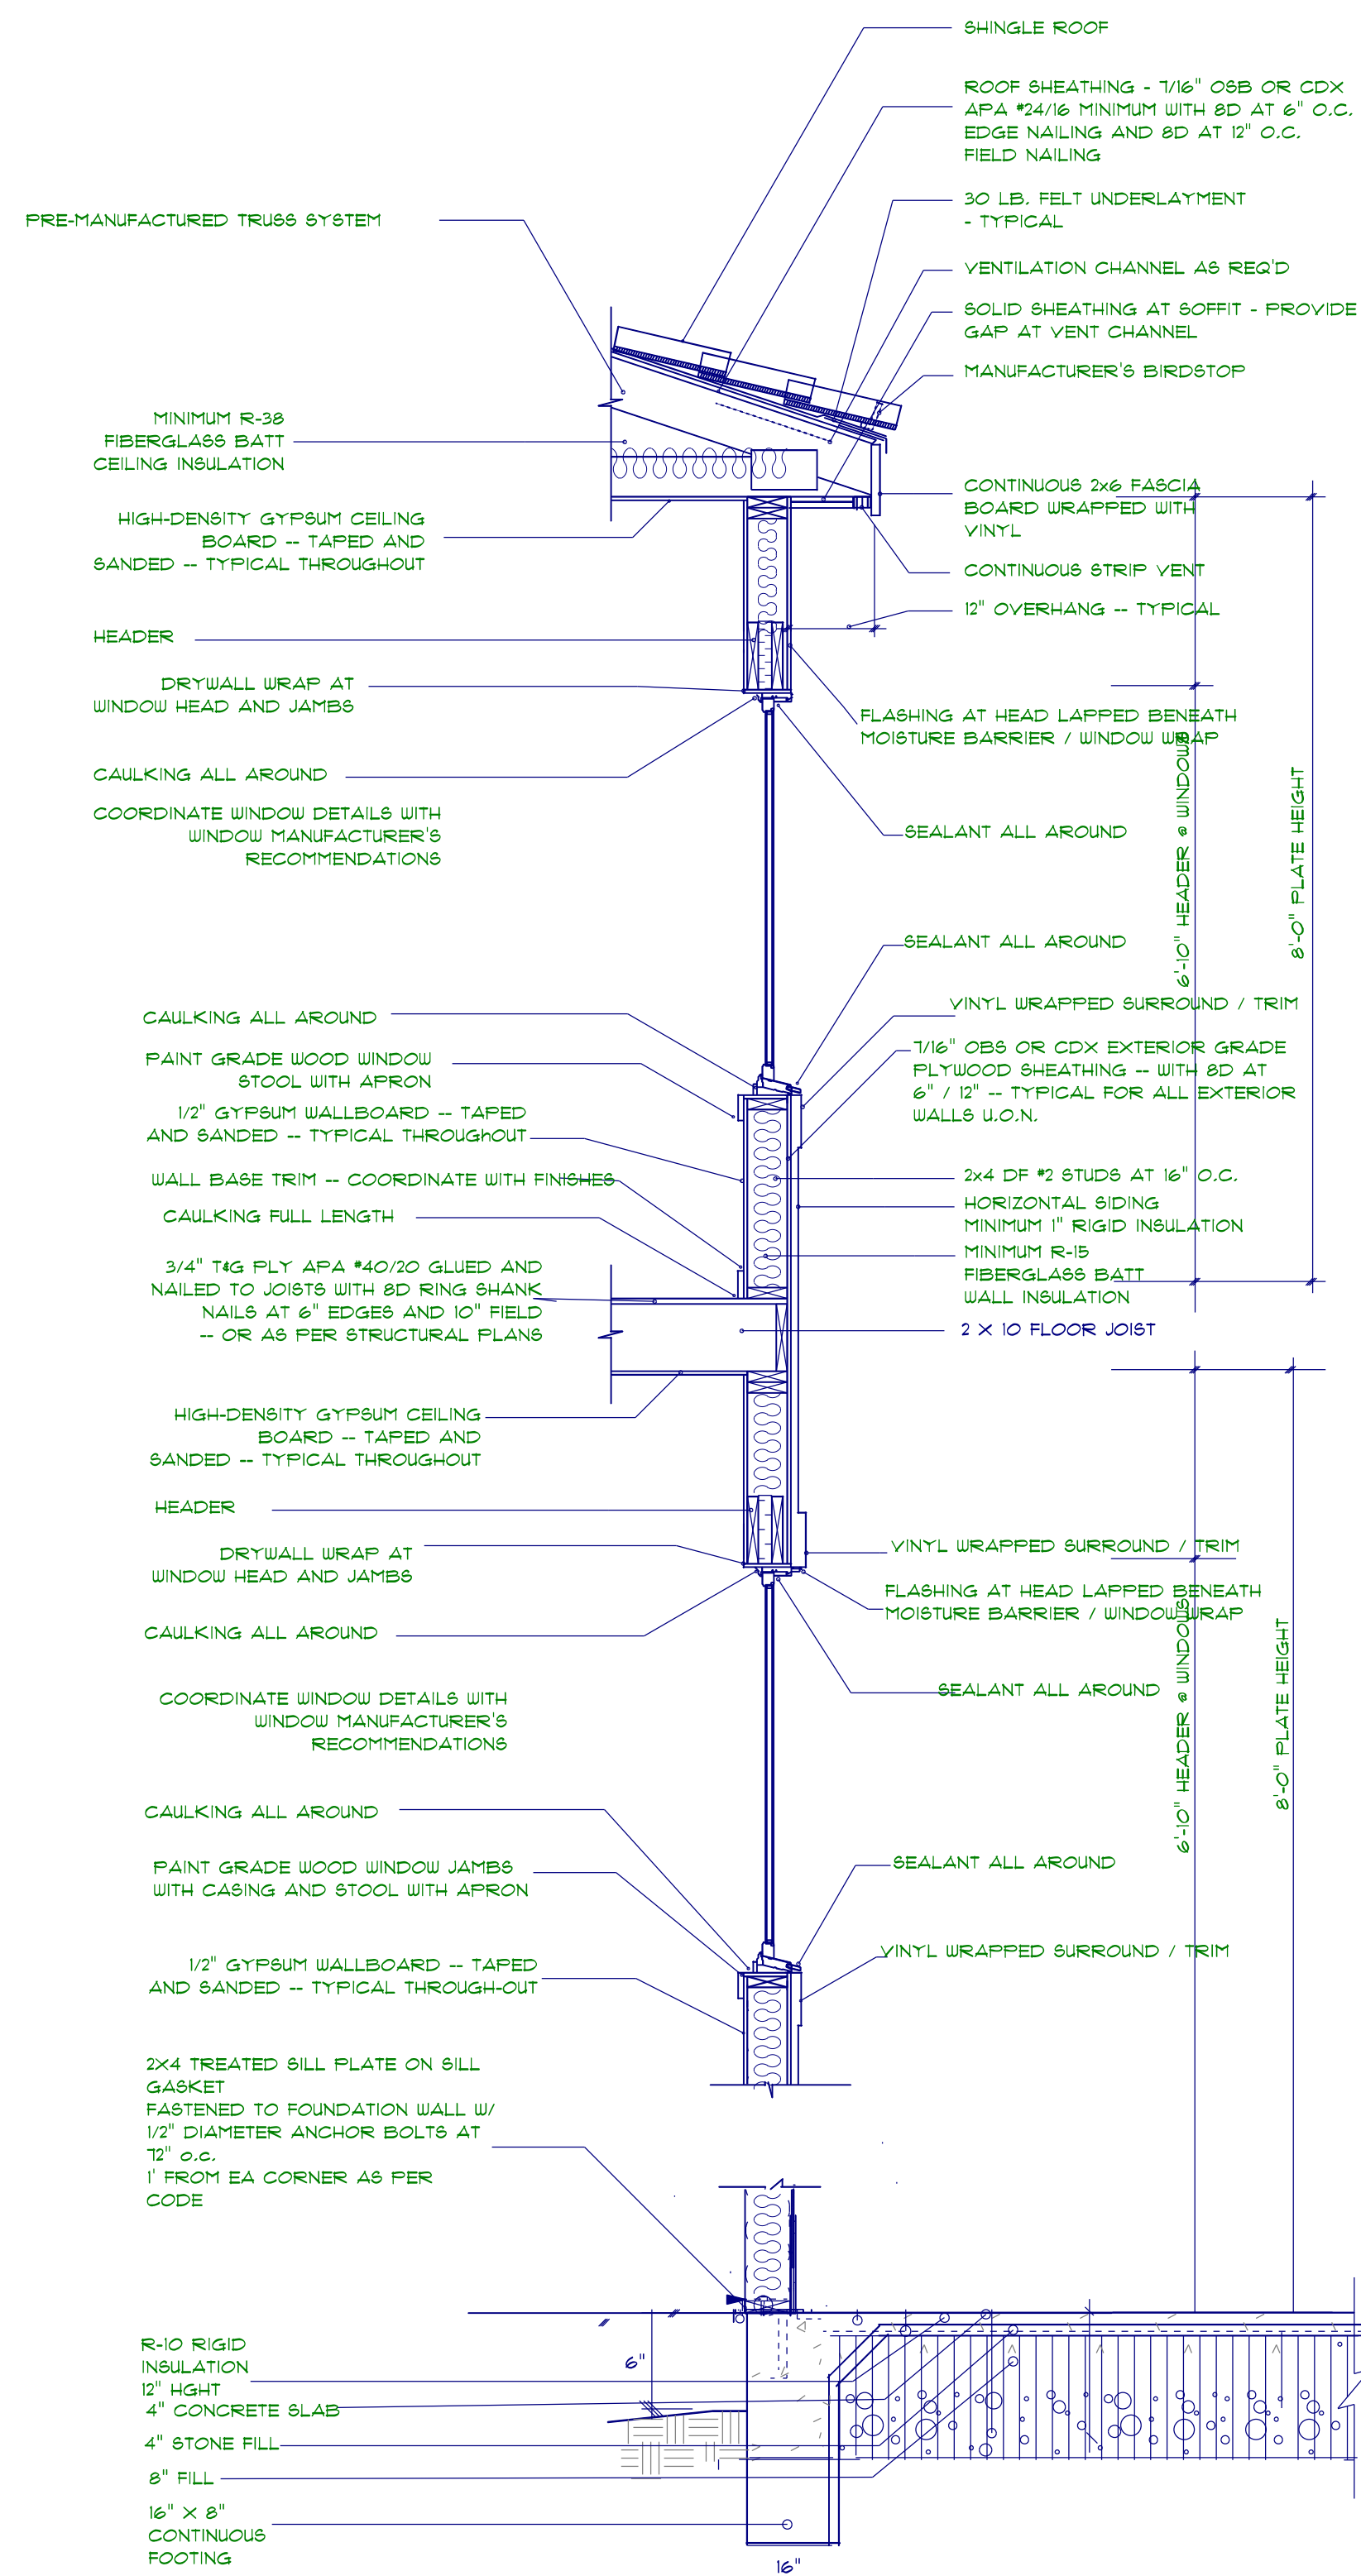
SHINGLE ROOF

ROOF SHEATHING - 7/16" OSB OR CDX APA #24/16 MINIMUM WITH 8D AT 6" O.C. EDGE NAILING AND 8D AT 12" O.C. FIELD NAILING

PRE-MANUFACTURED TRUSS SYSTEM

30 LB. FELT UNDERLAYMENT - TYPICAL

VENTILATION CHANNEL AS REQ'D

SOLID SHEATHING AT SOFFIT - PROVIDE GAP AT VENT CHANNEL

MANUFACTURER'S BIRDSTOP

MINIMUM R-38 FIBERGLASS BATT CEILING INSULATION

CONTINUOUS 2x6 FASCIA BOARD WRAPPED WITH VINYL

HIGH-DENSITY GYPSUM CEILING BOARD -- TAPED AND SANDED -- TYPICAL THROUGHOUT

CONTINUOUS STRIP VENT

12" OVERHANG -- TYPICAL

HEADER

DRYWALL WRAP AT WINDOW HEAD AND JAMBS

FLASHING AT HEAD LAPPED BENEATH MOISTURE BARRIER / WINDOW WRAP

CAULKING ALL AROUND

COORDINATE WINDOW DETAILS WITH WINDOW MANUFACTURER'S RECOMMENDATIONS

SEALANT ALL AROUND

6'-10" HEADER @ WINDOW

8'-0" PLATE HEIGHT

SEALANT ALL AROUND

VINYL WRAPPED SURROUND / TRIM

CAULKING ALL AROUND

PAINT GRADE WOOD WINDOW STOOL WITH APRON

7/16" OBS OR CDX EXTERIOR GRADE PLYWOOD SHEATHING -- WITH 8D AT 6" / 12" -- TYPICAL FOR ALL EXTERIOR WALLS U.O.N.

1/2" GYPSUM WALLBOARD -- TAPED AND SANDED -- TYPICAL THROUGhOUT

WALL BASE TRIM -- COORDINATE WITH FINISHES

2x4 DF #2 STUDS AT 16" O.C.

HORIZONTAL SIDING

MINIMUM 1" RIGID INSULATION

CAULKING FULL LENGTH

MINIMUM R-15 FIBERGLASS BATT WALL INSULATION

3/4" T&G PLY APA #40/20 GLUED AND NAILED TO JOISTS WITH 8D RING SHANK NAILS AT 6" EDGES AND 10" FIELD -- OR AS PER STRUCTURAL PLANS

2 X 10 FLOOR JOIST

HIGH-DENSITY GYPSUM CEILING BOARD -- TAPED AND SANDED -- TYPICAL THROUGHOUT

HEADER

VINYL WRAPPED SURROUND / TRIM

DRYWALL WRAP AT WINDOW HEAD AND JAMBS

FLASHING AT HEAD LAPPED BENEATH MOISTURE BARRIER / WINDOW WRAP

CAULKING ALL AROUND

SEALANT ALL AROUND

COORDINATE WINDOW DETAILS WITH WINDOW MANUFACTURER'S RECOMMENDATIONS

6'-10" HEADER @ WINDOWS

8'-0" PLATE HEIGHT

CAULKING ALL AROUND

SEALANT ALL AROUND

PAINT GRADE WOOD WINDOW JAMBS WITH CASING AND STOOL WITH APRON

VINYL WRAPPED SURROUND / TRIM

1/2" GYPSUM WALLBOARD -- TAPED AND SANDED -- TYPICAL THROUGH-OUT

2X4 TREATED SILL PLATE ON SILL GASKET
FASTENED TO FOUNDATION WALL W/ 1/2" DIAMETER ANCHOR BOLTS AT 72" o.c.
1' FROM EA CORNER AS PER CODE

6"

R-10 RIGID INSULATION
12" HGHT

4" CONCRETE SLAB

4" STONE FILL

8" FILL

16" X 8" CONTINUOUS FOOTING

16"